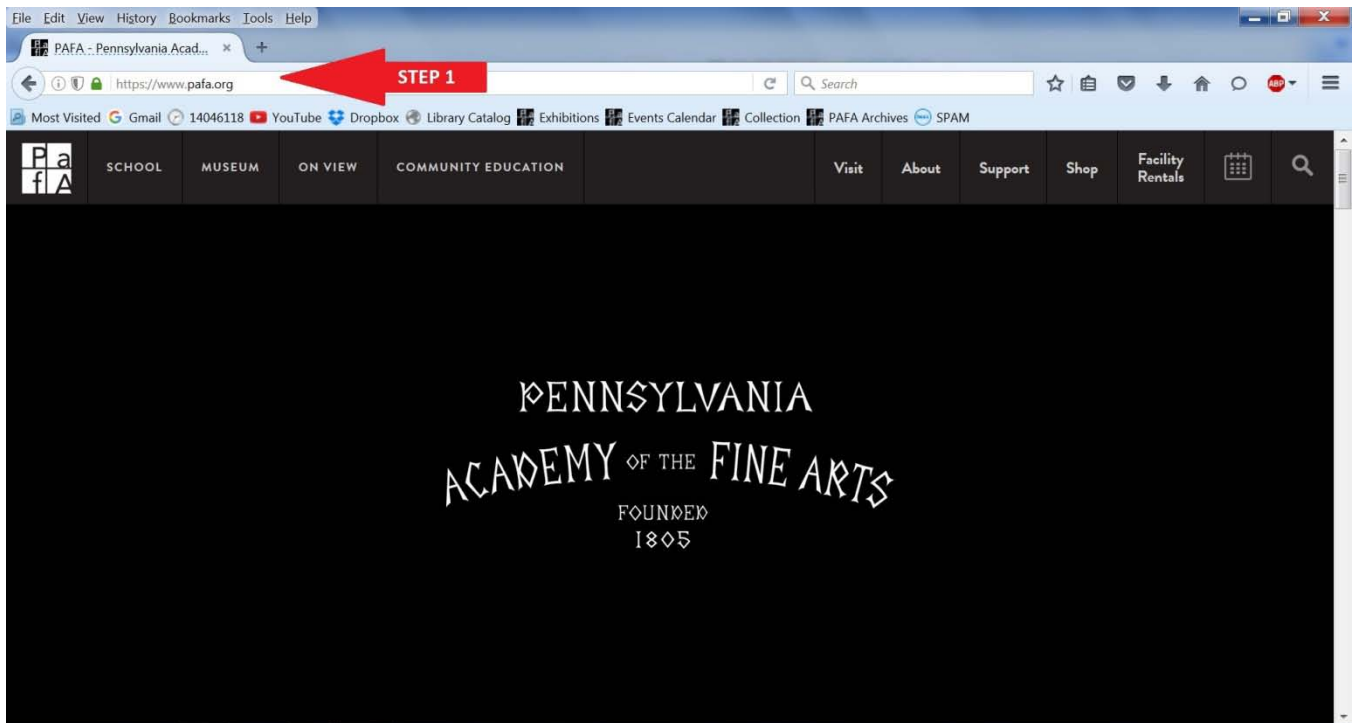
File Edit View History Bookmarks Tools Help

PAFA - Pennsylvania Acad... ×

https://www.pafa.org

STEP 1

Search

Most Visited Gmail 14046118 YouTube Dropbox Library Catalog Exhibitions Events Calendar Collection PAFA Archives SPAM

P a f A

SCHOOL MUSEUM ON VIEW COMMUNITY EDUCATION

Visit About Support Shop Facility Rentals

PENNSYLVANIA
ACADEMY OF THE FINE ARTS
FOUNDED
1805